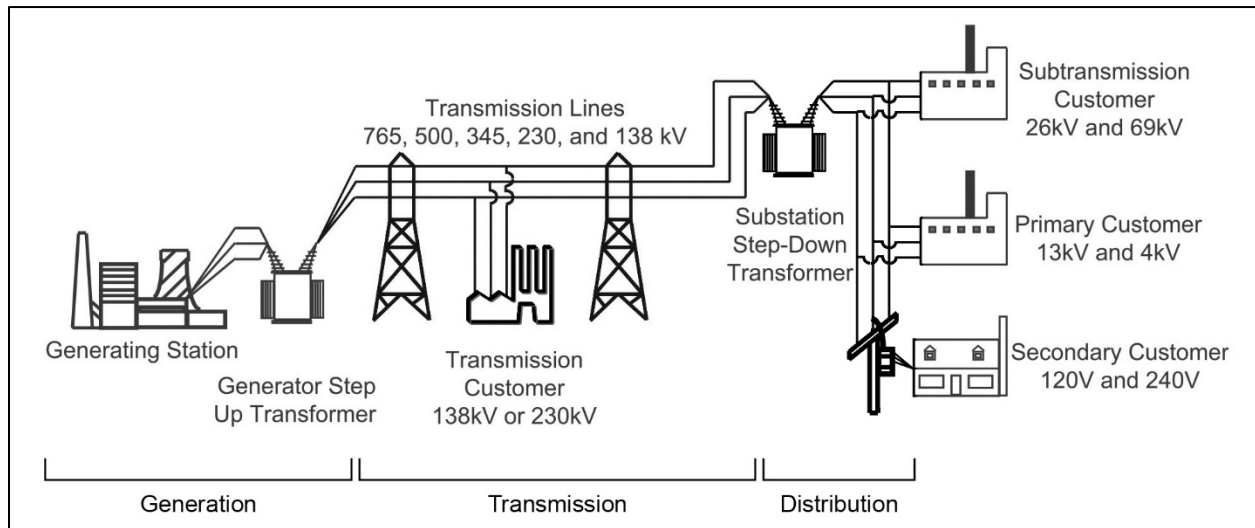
Transmission Lines
765, 500, 345, 230, and 138 kV

Subtransmission Customer
26kV and 69kV

Substation Step-Down Transformer

Primary Customer
13kV and 4kV

Generating Station

Generator Step Up Transformer

Transmission Customer
138kV or 230kV

Secondary Customer
120V and 240V

Generation

Transmission

Distribution